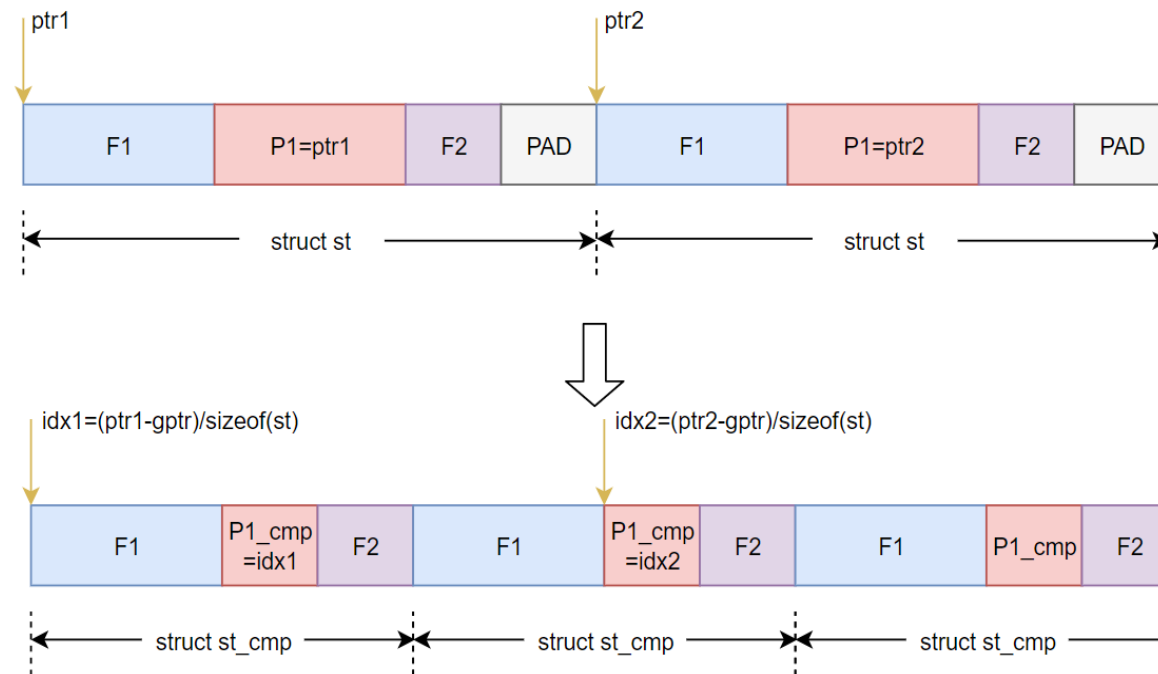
ptr1

ptr2

| F1 | P1=ptr1 | F2 | PAD | F1 | P1=ptr2 | F2 | PAD |
|---|---|---|---|---|---|---|---|

struct st

struct st

idx1=(ptr1-gptr)/sizeof(st)

idx2=(ptr2-gptr)/sizeof(st)

| F1 | P1_cmp =idx1 | F2 | F1 | P1_cmp =idx2 | F2 | F1 | P1_cmp | F2 |
|---|---|---|---|---|---|---|---|---|

struct st_cmp

struct st_cmp

struct st_cmp